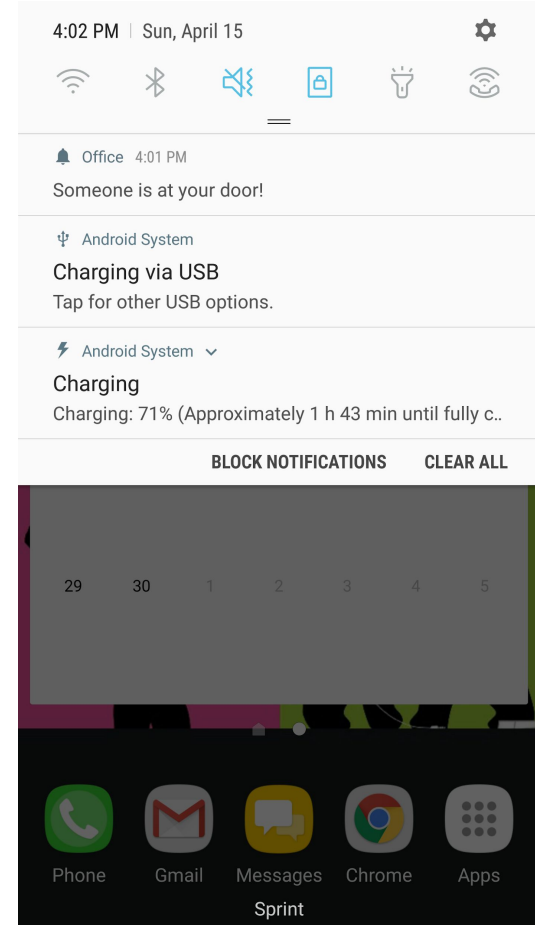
4:02 PM | Sun, April 15

Office 4:01 PM
Someone is at your door!

Android System
Charging via USB
Tap for other USB options.

Android System
Charging
Charging: 71% (Approximately 1 h 43 min until fully c..

BLOCK NOTIFICATIONS CLEAR ALL

29 30 1 2 3 4 5

Phone Gmail Messages Chrome Apps
Sprint